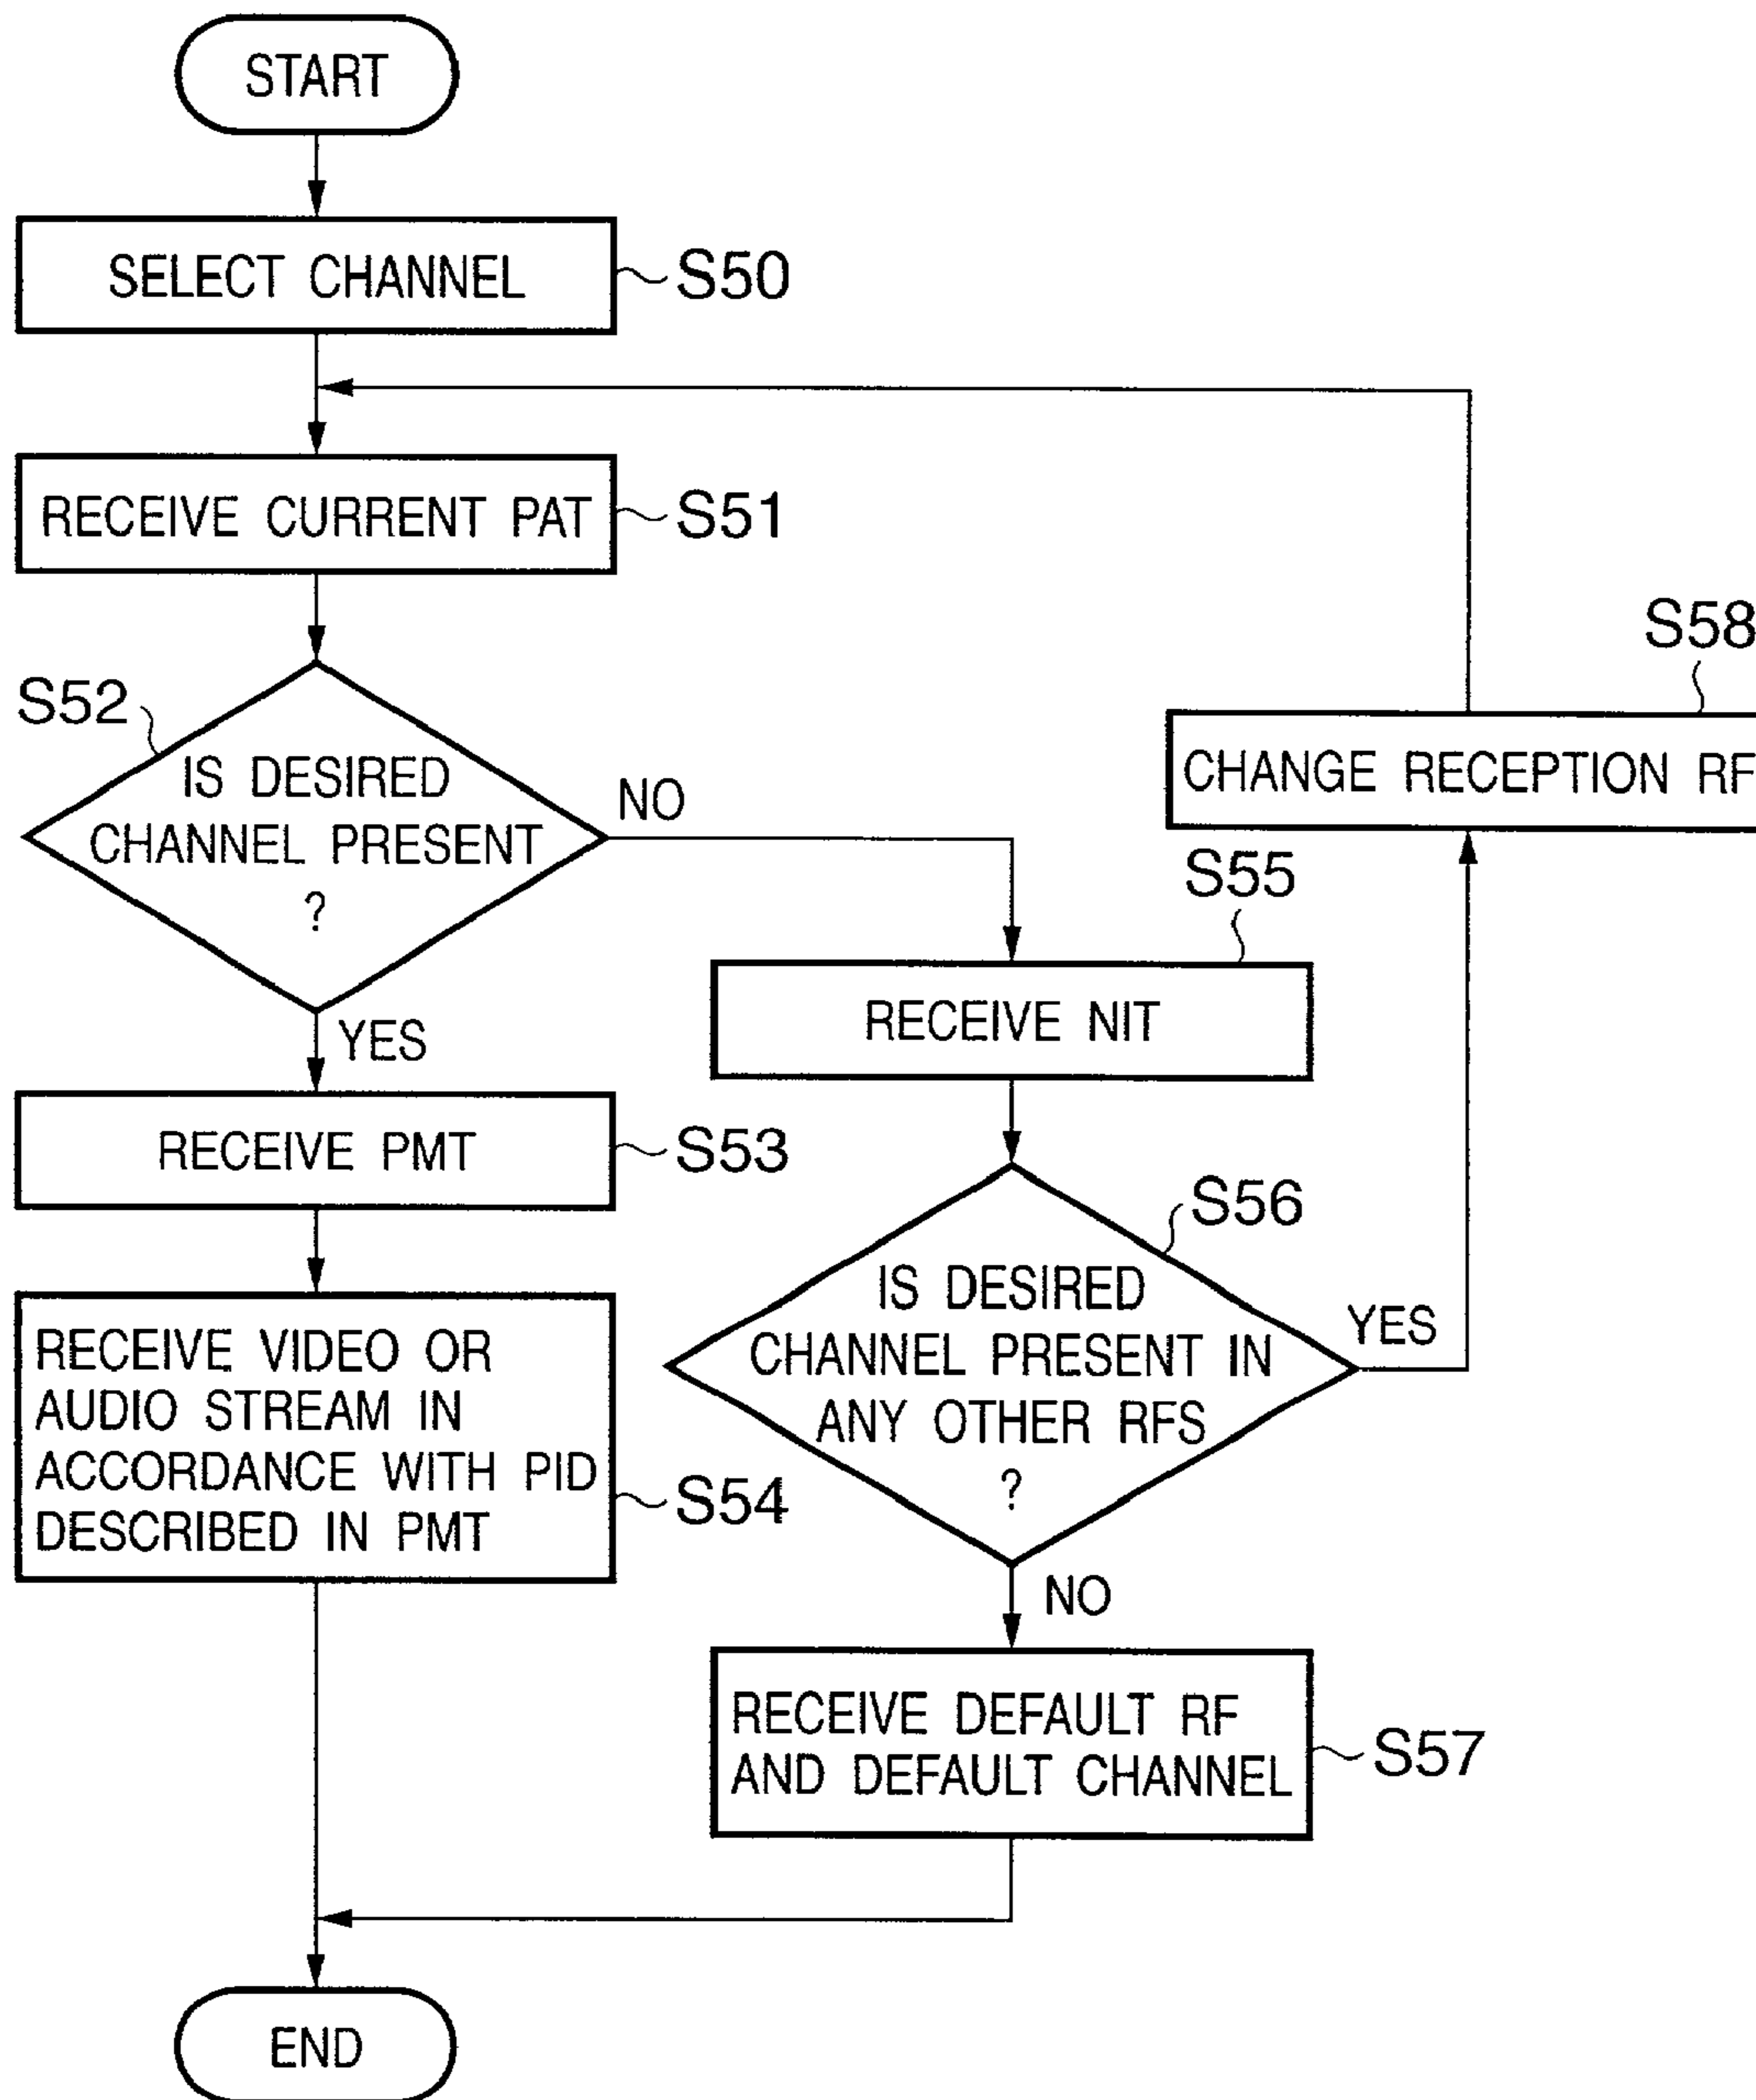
START

SELECT CHANNEL S50

RECEIVE CURRENT PAT S51

S58

S52 IS DESIRED CHANNEL PRESENT ?

CHANGE RECEPTION RF

NO

S55

YES

RECEIVE NIT

RECEIVE PMT S53

S56

IS DESIRED CHANNEL PRESENT IN ANY OTHER RFS ?

YES

RECEIVE VIDEO OR AUDIO STREAM IN ACCORDANCE WITH PID DESCRIBED IN PMT S54

NO

RECEIVE DEFAULT RF AND DEFAULT CHANNEL S57

END